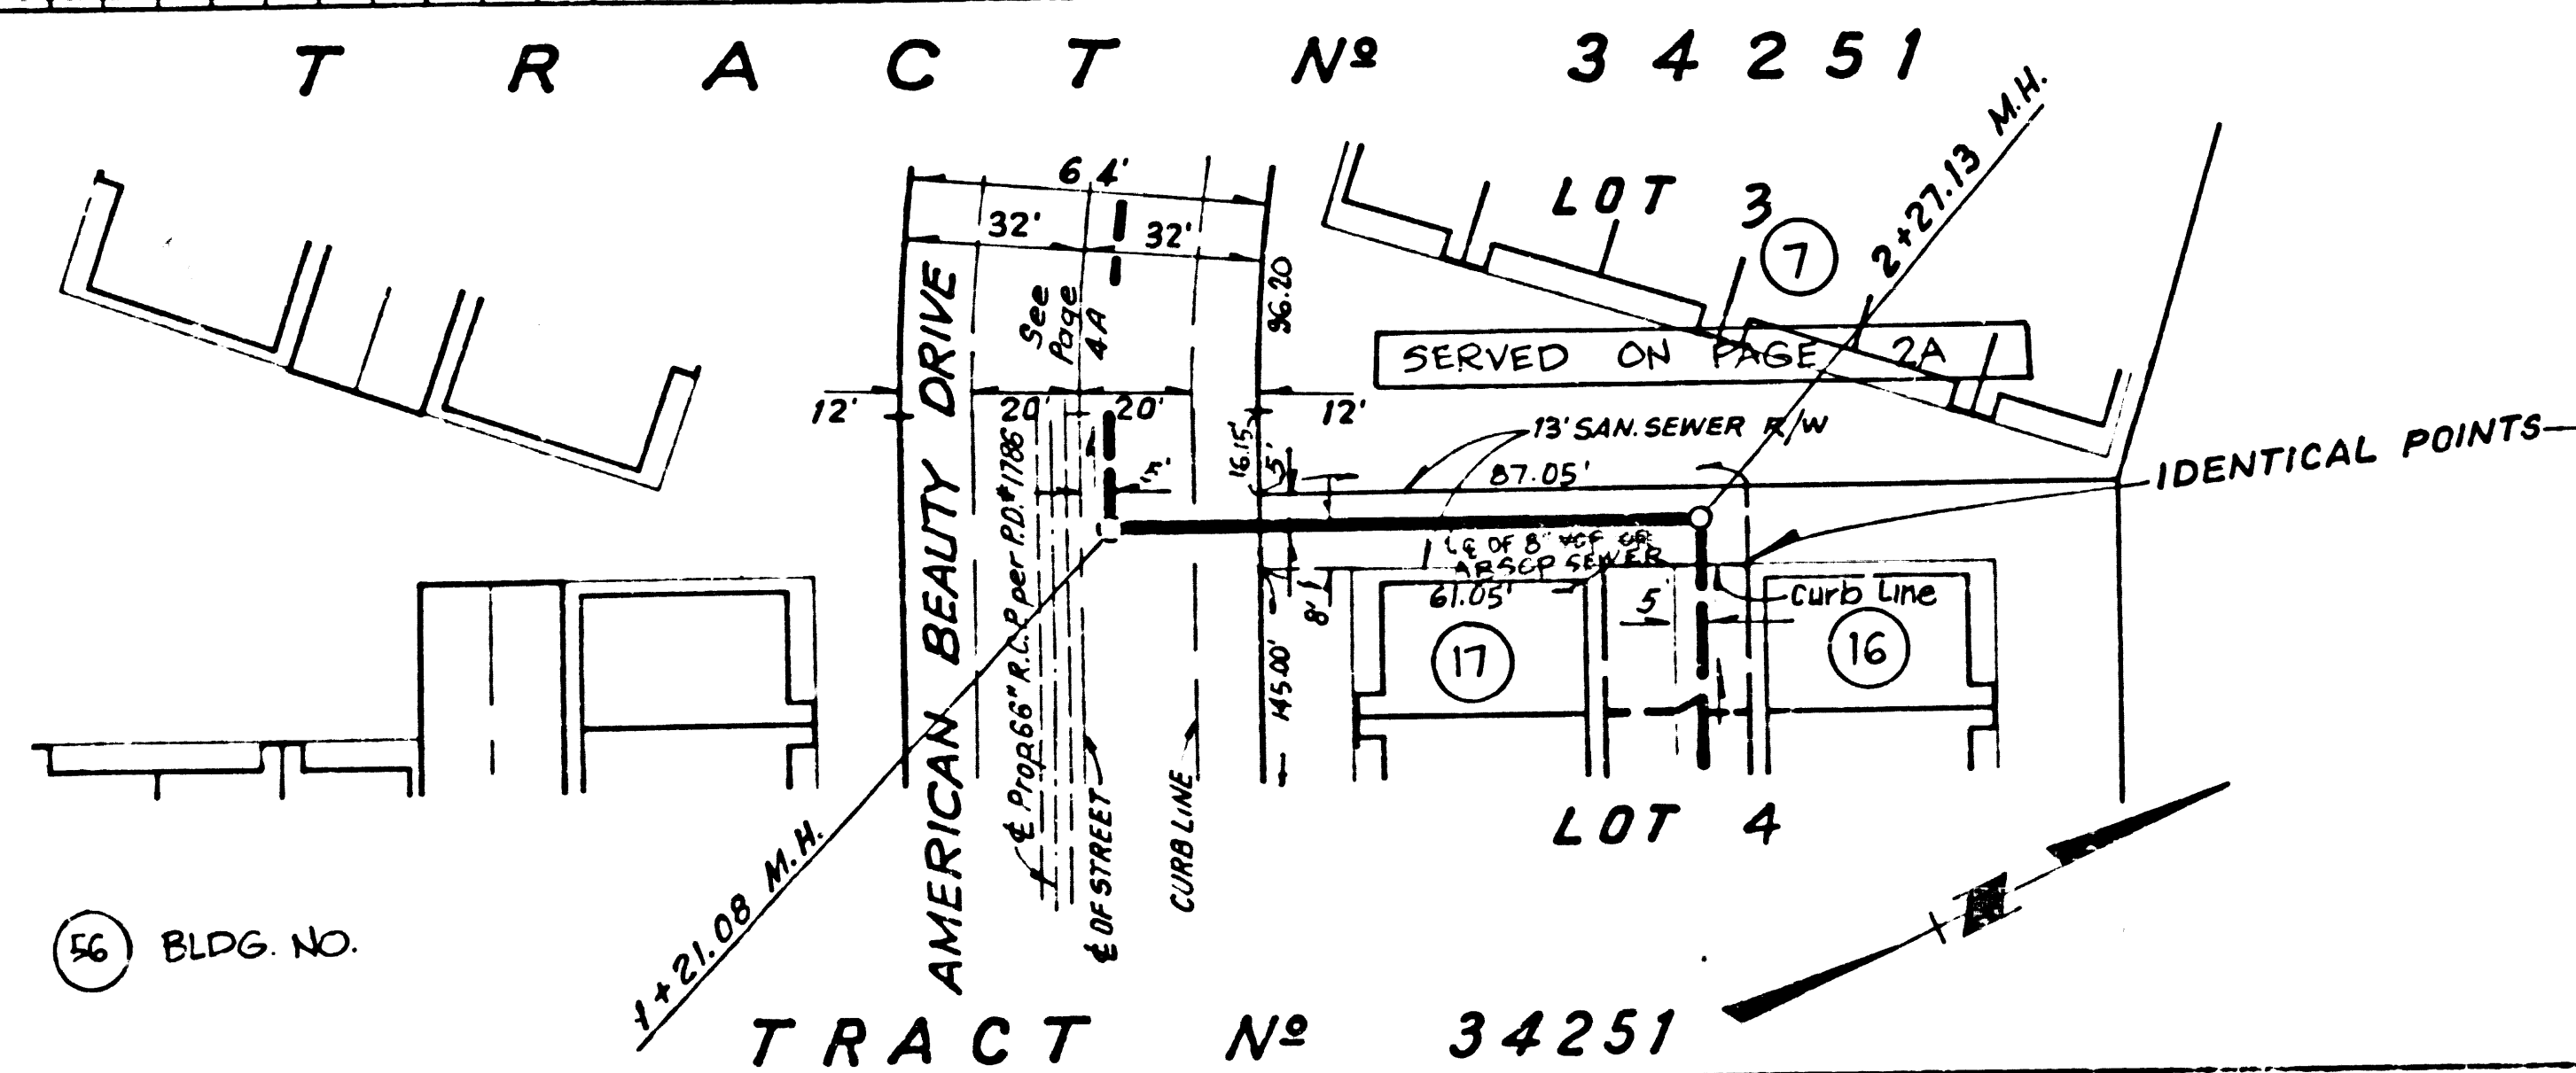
TRACT № 34251

64'
32'
32'

LOT 3
7
2+27.13 M.H.

See Page 4A
96.20
AMERICAN BEAUTY DRIVE
SERVED ON PAGE 2A

12'
20'
20'
12'
13' SAN. SEWER R/W
16.15'
5'
5'
87.05'
IDENTICAL POINTS

℄ Prop. 66" R.C.P. per P.D. #1786
℄ OF 8" VCP OR ABSCP SEWER
61.05'
8'
Curb Line
5
17
16
145.00'

℄ OF STREET
CURB LINE

LOT 4

1+21.08 M.H.

56 BLDG. NO.

TRACT № 34251